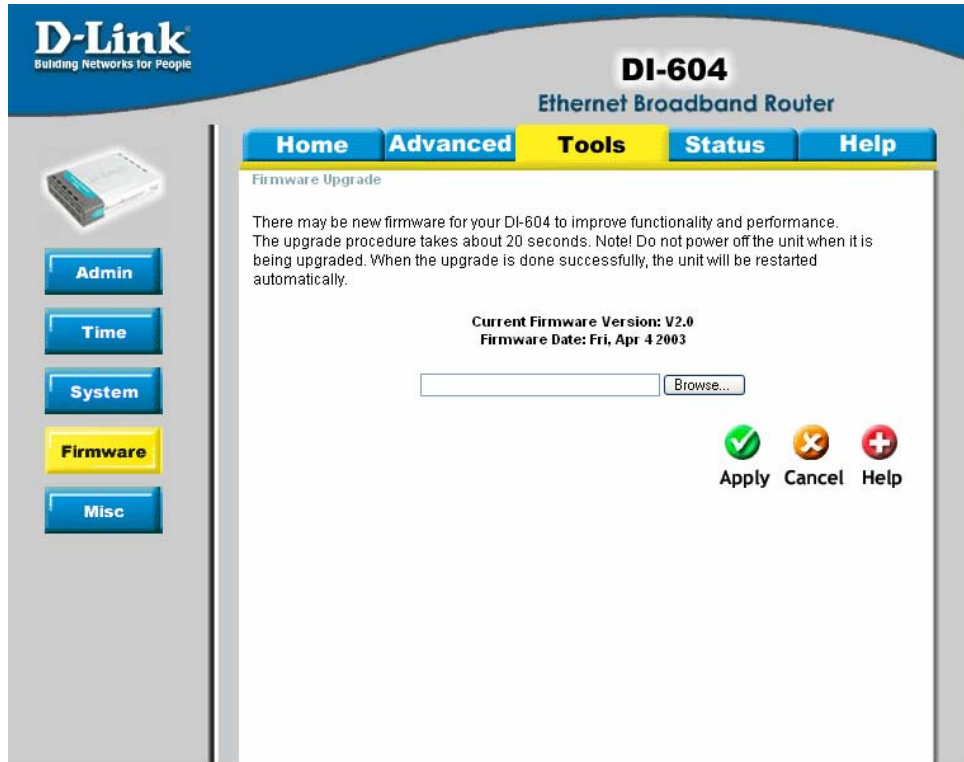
D-Link
Building Networks for People

DI-604
Ethernet Broadband Router

Home Advanced Tools Status Help

Admin
Time
System
Firmware
Misc

Firmware Upgrade

There may be new firmware for your DI-604 to improve functionality and performance. The upgrade procedure takes about 20 seconds. Note! Do not power off the unit when it is being upgraded. When the upgrade is done successfully, the unit will be restarted automatically.

Current Firmware Version: V2.0
Firmware Date: Fri, Apr 4 2003

Browse...

Apply Cancel Help